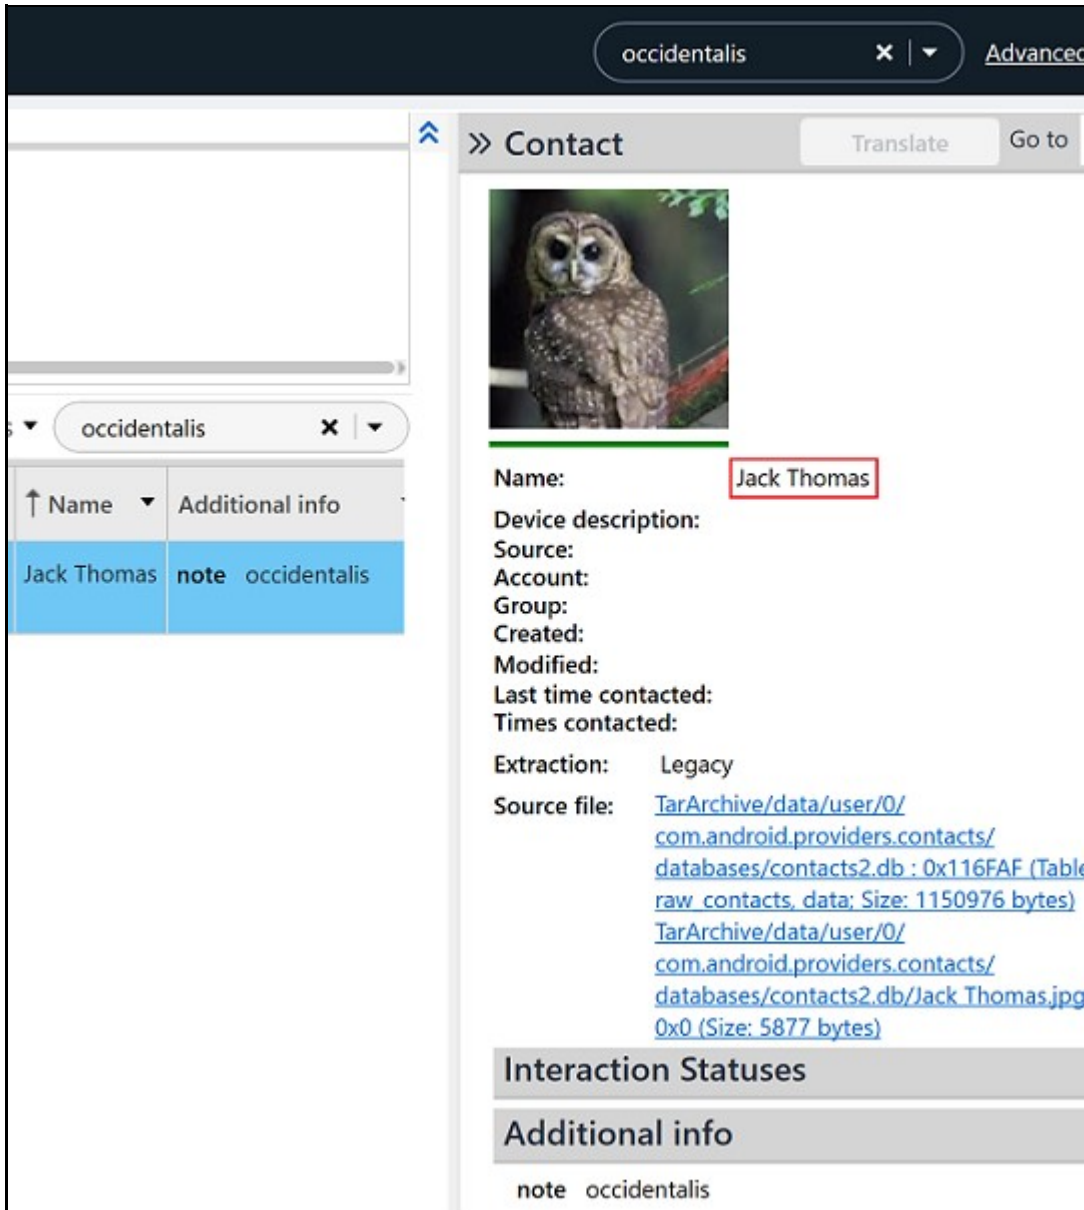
occidentalis ✕ Advanced

» Contact

Translate

Go to

occidentalis ✕

| Name | Additional info |
|---|---|
| Jack Thomas | note occidentalis |

Name: Jack Thomas

Device description:
Source:
Account:
Group:
Created:
Modified:
Last time contacted:
Times contacted:

Extraction: Legacy

Source file: TarArchive/data/user/0/com.android.providers.contacts/databases/contacts2.db : 0x116FAF (Table raw_contacts, data; Size: 1150976 bytes)
TarArchive/data/user/0/com.android.providers.contacts/databases/contacts2.db/Jack Thomas.jpg 0x0 (Size: 5877 bytes)

Interaction Statuses

Additional info

note occidentalis